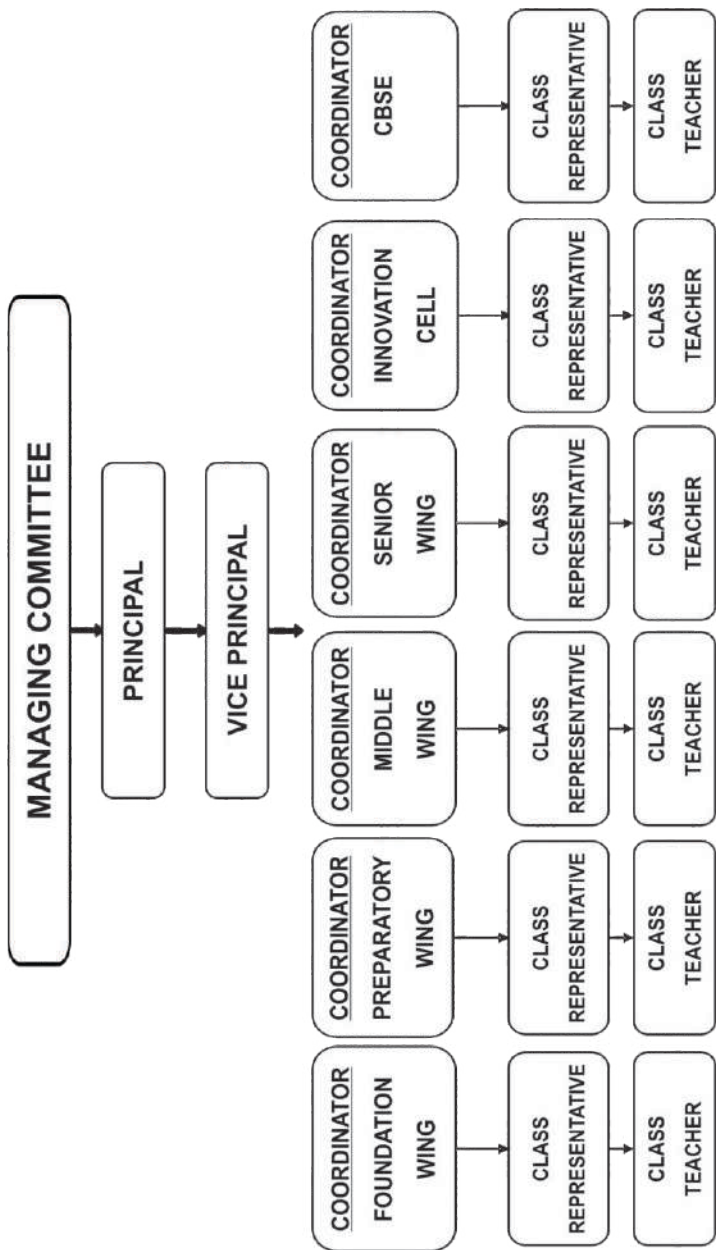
MANAGING COMMITTEE

PRINCIPAL

VICE PRINCIPAL

COORDINATOR
FOUNDATION WING

CLASS REPRESENTATIVE

CLASS TEACHER

COORDINATOR
PREPARATORY WING

CLASS REPRESENTATIVE

CLASS TEACHER

COORDINATOR
MIDDLE WING

CLASS REPRESENTATIVE

CLASS TEACHER

COORDINATOR
SENIOR WING

CLASS REPRESENTATIVE

CLASS TEACHER

COORDINATOR
INNOVATION CELL

CLASS REPRESENTATIVE

CLASS TEACHER

COORDINATOR
CBSE

CLASS REPRESENTATIVE

CLASS TEACHER